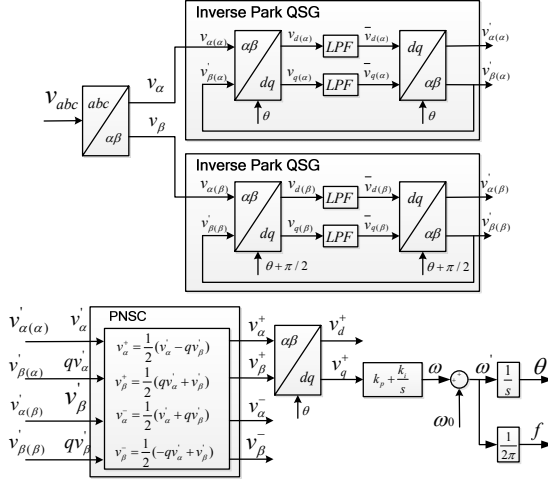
Inverse Park QSG

$v_{abc}$

$abc$

$\alpha\beta$

$v_\alpha$

$v_\beta$

$v'_{\alpha(\alpha)}$

$v'_{\beta(\alpha)}$

$\alpha\beta$

$dq$

$\theta$

$v_{d(\alpha)}$

$v_{q(\alpha)}$

$LPF$

$LPF$

$\bar{v}_{d(\alpha)}$

$\bar{v}_{q(\alpha)}$

$dq$

$\alpha\beta$

$\theta$

$v'_{\alpha(\alpha)}$

$v'_{\beta(\alpha)}$

Inverse Park QSG

$v'_{\alpha(\beta)}$

$v'_{\beta(\beta)}$

$\alpha\beta$

$dq$

$\theta+\pi/2$

$v_{d(\beta)}$

$v_{q(\beta)}$

$LPF$

$LPF$

$\bar{v}_{d(\beta)}$

$\bar{v}_{q(\beta)}$

$dq$

$\alpha\beta$

$\theta+\pi/2$

$v'_{\alpha(\beta)}$

$v'_{\beta(\beta)}$

$v'_{\alpha(\alpha)}$ $v'_\alpha$

$v'_{\beta(\alpha)}$ $qv'_\alpha$

$v'_{\alpha(\beta)}$ $v'_\beta$

$v'_{\beta(\beta)}$ $qv'_\beta$

PNSC

$v^+_\alpha=\frac{1}{2}(v'_\alpha-qv'_\beta)$

$v^+_\beta=\frac{1}{2}(qv'_\alpha+v'_\beta)$

$v^-_\alpha=\frac{1}{2}(v'_\alpha+qv'_\beta)$

$v^-_\beta=\frac{1}{2}(-qv'_\alpha+v'_\beta)$

$v^+_\alpha$

$v^+_\beta$

$v^-_\alpha$

$v^-_\beta$

$\alpha\beta$

$dq$

$\theta$

$v^+_d$

$v^+_q$

$k_p+\frac{k_i}{s}$

$\omega$

$\omega_0$

$\omega'$

$\frac{1}{s}$

$\theta$

$\frac{1}{2\pi}$

$f$